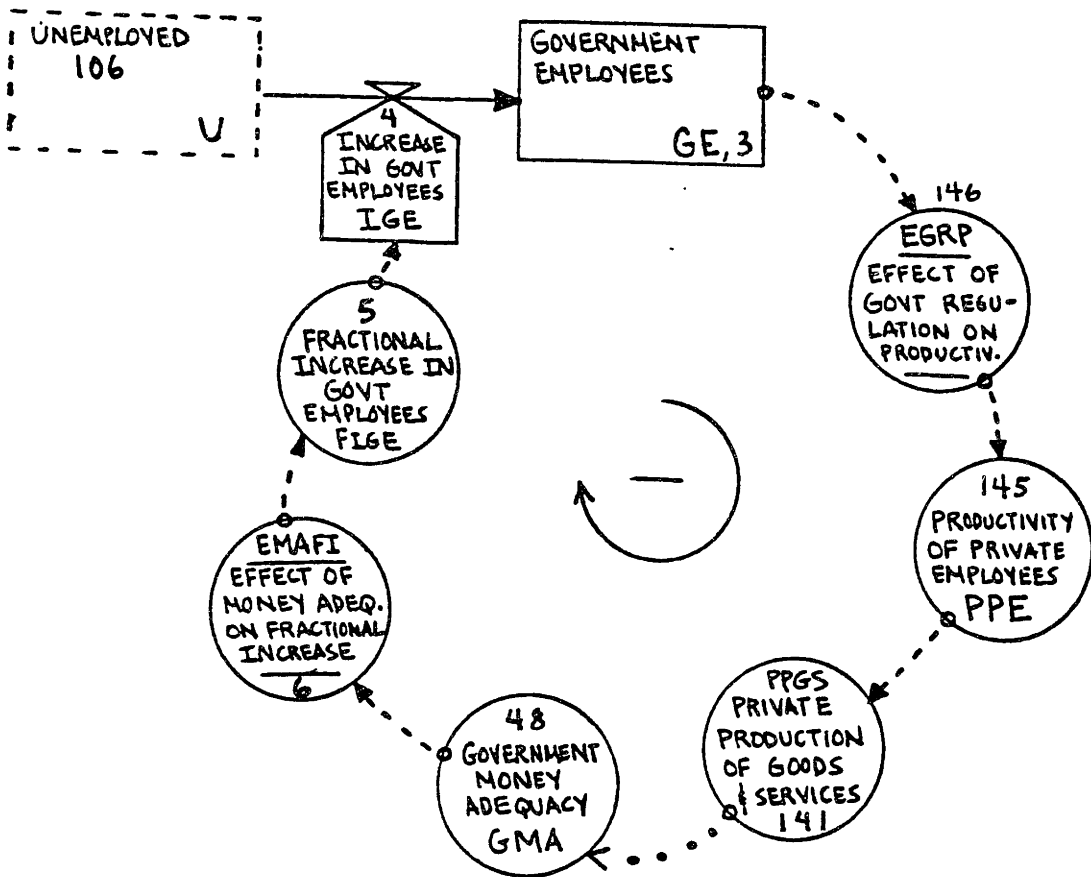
UNEMPLOYED
106
U

GOVERNMENT
EMPLOYEES
GE, 3

4
INCREASE
IN GOVT
EMPLOYEES
IGE

146
EGRP
EFFECT OF
GOVT REGULATION ON
PRODUCTIV.

5
FRACTIONAL
INCREASE IN
GOVT
EMPLOYEES
FIGE

—

145
PRODUCTIVITY
OF PRIVATE
EMPLOYEES
PPE

EMAFI
EFFECT OF
MONEY ADEQ.
ON FRACTIONAL
INCREASE
6

48
GOVERNMENT
MONEY
ADEQUACY
GMA

PPGS
PRIVATE
PRODUCTION
OF GOODS
& SERVICES
141